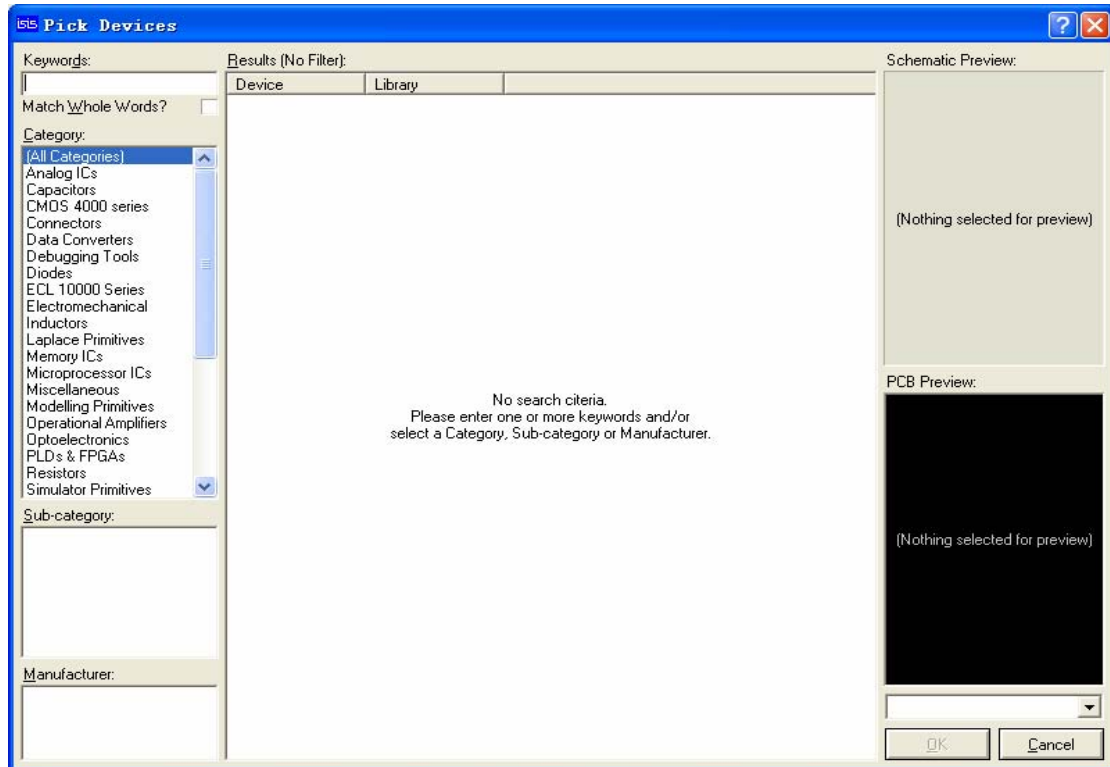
ISIS Pick Devices

Keywords:

Match Whole Words?

Category:

(All Categories)
Analog ICs
Capacitors
CMOS 4000 series
Connectors
Data Converters
Debugging Tools
Diodes
ECL 10000 Series
Electromechanical
Inductors
Laplace Primitives
Memory ICs
Microprocessor ICs
Miscellaneous
Modelling Primitives
Operational Amplifiers
Optoelectronics
PLDs & FPGAs
Resistors
Simulator Primitives

Sub-category:

Manufacturer:

Results (No Filter):

| Device | Library |
|---|---|

No search citeria.
Please enter one or more keywords and/or select a Category, Sub-category or Manufacturer.

Schematic Preview:

(Nothing selected for preview)

PCB Preview:

(Nothing selected for preview)

OK

Cancel